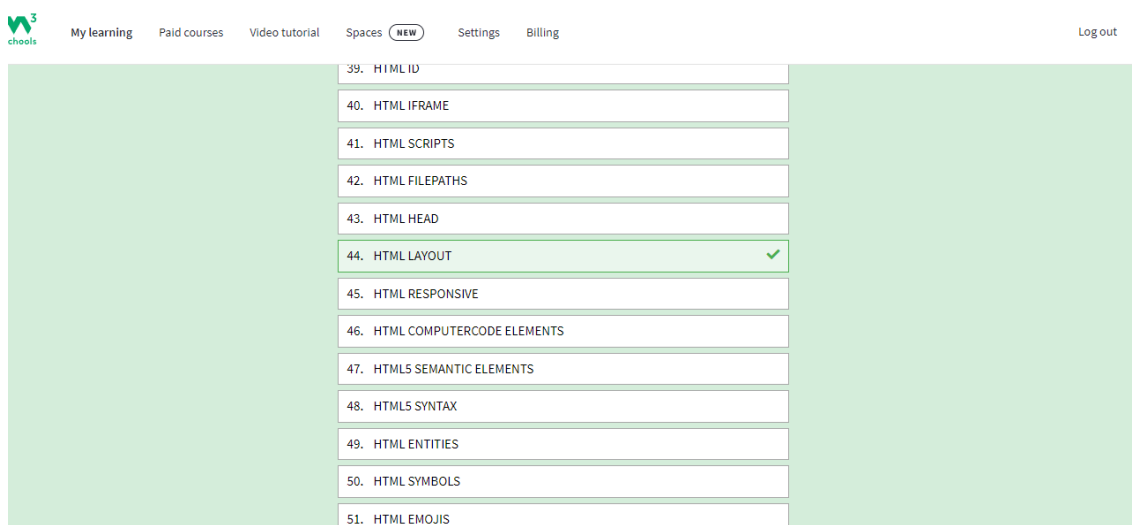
w3
chools

My learning Paid courses Video tutorial Spaces NEW Settings Billing Log out

39. HTML ID

40. HTML IFRAME

41. HTML SCRIPTS

42. HTML FILEPATHS

43. HTML HEAD

44. HTML LAYOUT

45. HTML RESPONSIVE

46. HTML COMPUTERCODE ELEMENTS

47. HTML5 SEMANTIC ELEMENTS

48. HTML5 SYNTAX

49. HTML ENTITIES

50. HTML SYMBOLS

51. HTML EMOJIS